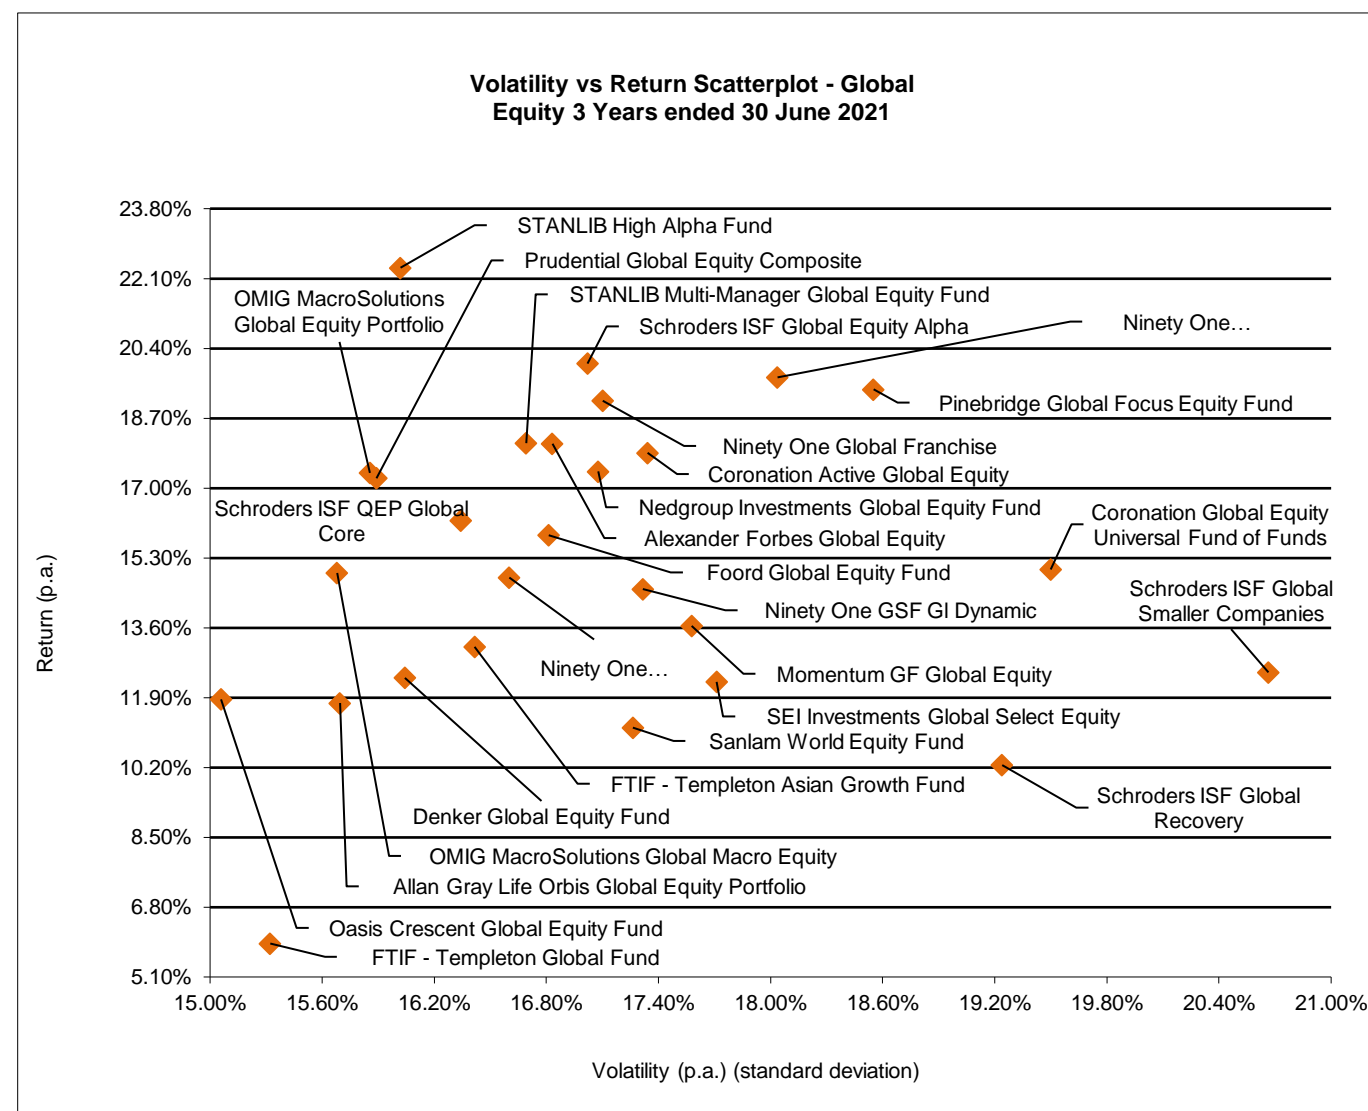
Volatility vs Return Scatterplot - Global Equity 3 Years ended 30 June 2021

23.80%
22.10%
20.40%
18.70%
17.00%
15.30%
13.60%
11.90%
10.20%
8.50%
6.80%
5.10%

Return (p.a.)

STANLIB High Alpha Fund
Prudential Global Equity Composite
OMIG MacroSolutions Global Equity Portfolio
STANLIB Multi-Manager Global Equity Fund
Schroders ISF Global Equity Alpha
Ninety One…
Pinebridge Global Focus Equity Fund
Ninety One Global Franchise
Coronation Active Global Equity
Schroders ISF QEP Global Core
Nedgroup Investments Global Equity Fund
Alexander Forbes Global Equity
Coronation Global Equity Universal Fund of Funds
Foord Global Equity Fund
Schroders ISF Global Smaller Companies
Ninety One GSF Gl Dynamic
Ninety One…
Momentum GF Global Equity
SEI Investments Global Select Equity
Sanlam World Equity Fund
FTIF - Templeton Asian Growth Fund
Schroders ISF Global Recovery
Denker Global Equity Fund
OMIG MacroSolutions Global Macro Equity
Allan Gray Life Orbis Global Equity Portfolio
Oasis Crescent Global Equity Fund
FTIF - Templeton Global Fund

15.00%
15.60%
16.20%
16.80%
17.40%
18.00%
18.60%
19.20%
19.80%
20.40%
21.00%

Volatility (p.a.) (standard deviation)